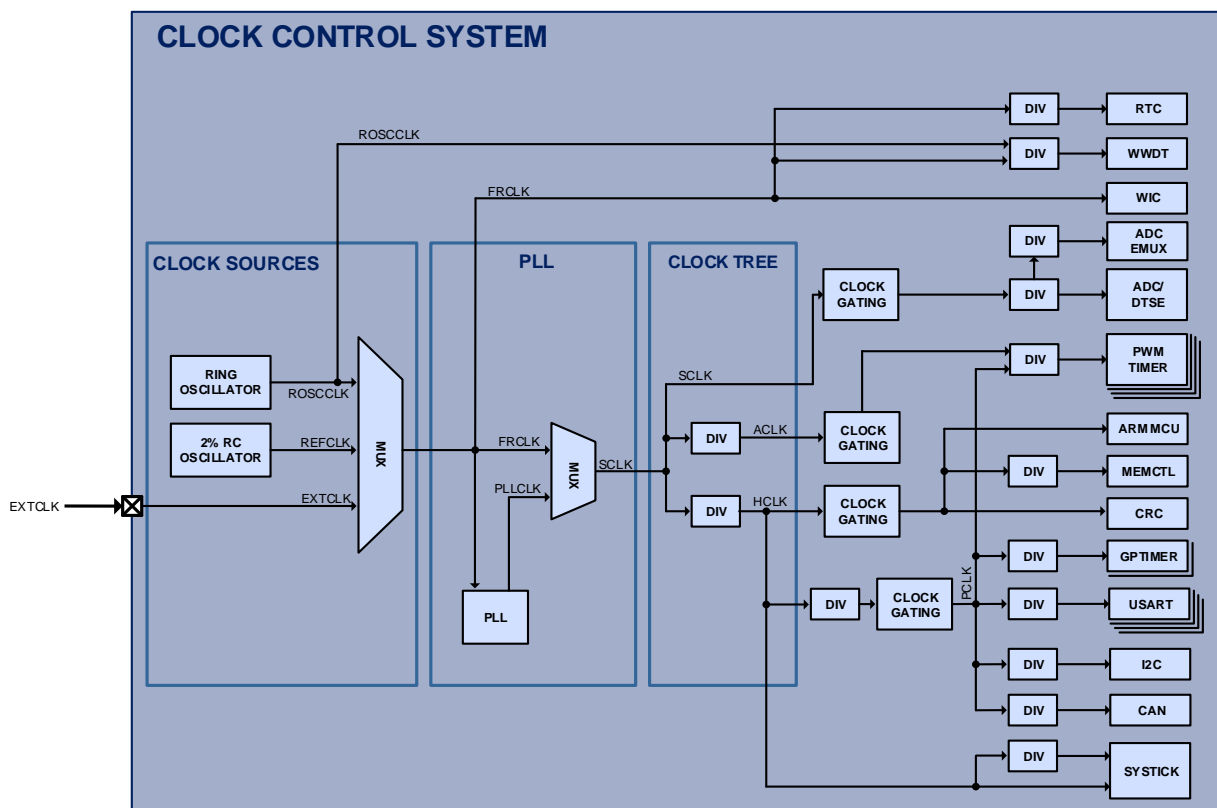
CLOCK CONTROL SYSTEM

ROSCCLK

FRCLK

DIV
RTC
DIV
WWDT
WIC

CLOCK SOURCES

PLL

CLOCK TREE

DIV
ADC EMUX

CLOCK GATING

DIV
ADC/ DTSE

DIV
PWM TIMER

SCLK

RING OSCILLATOR
ROSCCLK

2% RC OSCILLATOR
REFCLK

EXTCLK
EXTCLK

MUX

FRCLK
PLLCLK
MUX
SCLK

DIV
ACLK
CLOCK GATING

ARM MCU
DIV
MEMCTL

DIV
HCLK
CLOCK GATING
CRC

DIV
GPTIMER

PLL

DIV
CLOCK GATING
PCLK
DIV
USART

DIV
I2C
DIV
CAN
DIV
SYSTICK